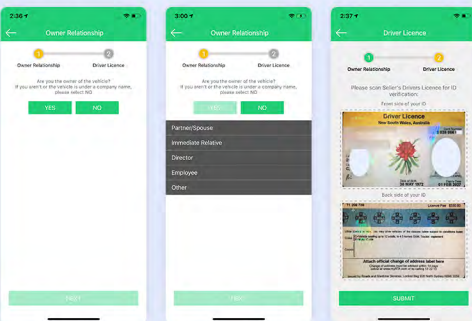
2:36

Owner Relationship

1 Owner Relationship

2 Driver Licence

Are you the owner of the vehicle?
If you aren't or the vehicle is under a company name, please select NO

YES

NO

NEXT

3:00

Owner Relationship

1 Owner Relationship

2 Driver Licence

Are you the owner of the vehicle?
If you aren't or the vehicle is under a company name, please select NO

YES

NO

Partner/Spouse

Immediate Relative

Director

Employee

Other

NEXT

2:37

Driver Licence

1 Owner Relationship

2 Driver Licence

Please scan Seller's Drivers Licence for ID verification:

Front side of your ID

Driver Licence
New South Wales, Australia

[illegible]

Back side of your ID

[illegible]

Attach official change of address label here

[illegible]

SUBMIT